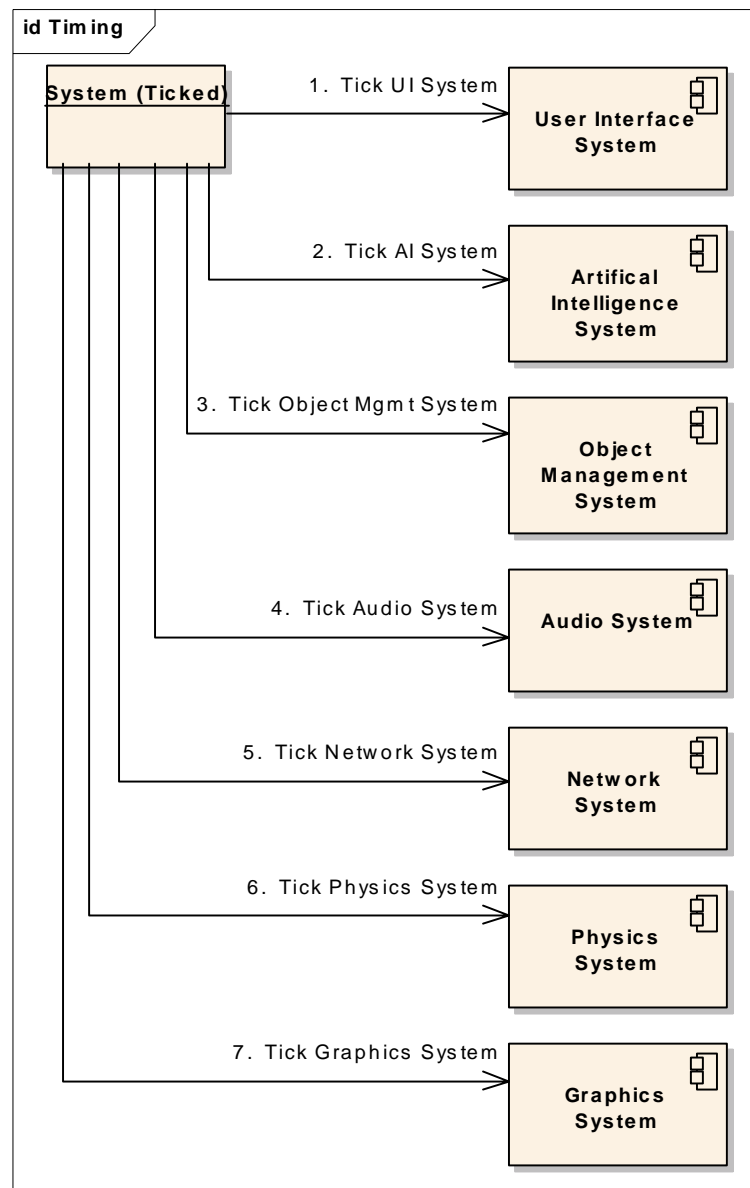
id Timing

System (Ticked)

1. Tick UI System

User Interface System

2. Tick AI System

Artifical Intelligence System

3. Tick Object Mgmt System

Object Management System

4. Tick Audio System

Audio System

5. Tick Network System

Network System

6. Tick Physics System

Physics System

7. Tick Graphics System

Graphics System